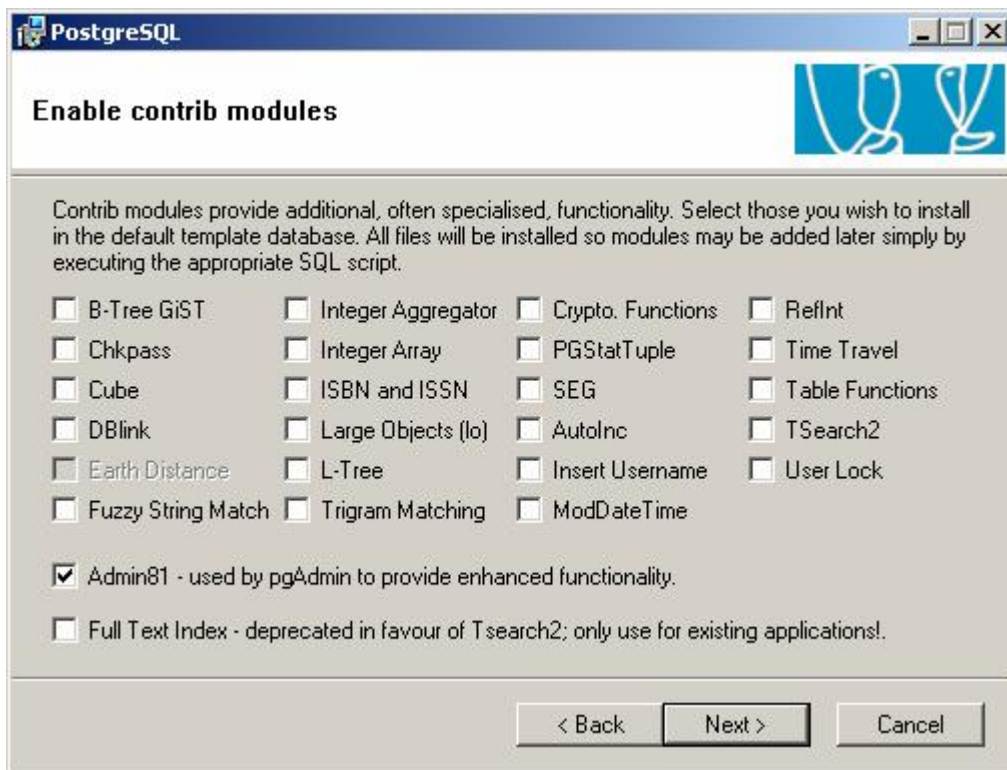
PostgreSQL

Enable contrib modules

Contrib modules provide additional, often specialised, functionality. Select those you wish to install in the default template database. All files will be installed so modules may be added later simply by executing the appropriate SQL script.

B-Tree GiST
Chkpass
Cube
DBlink
Earth Distance
Fuzzy String Match

Integer Aggregator
Integer Array
ISBN and ISSN
Large Objects (lo)
L-Tree
Trigram Matching

Crypto. Functions
PGStatTuple
SEG
AutoInc
Insert Username
ModDateTime

RefInt
Time Travel
Table Functions
TSearch2
User Lock

Admin81 - used by pgAdmin to provide enhanced functionality.

Full Text Index - deprecated in favour of Tsearch2; only use for existing applications!.

< Back   Next >   Cancel